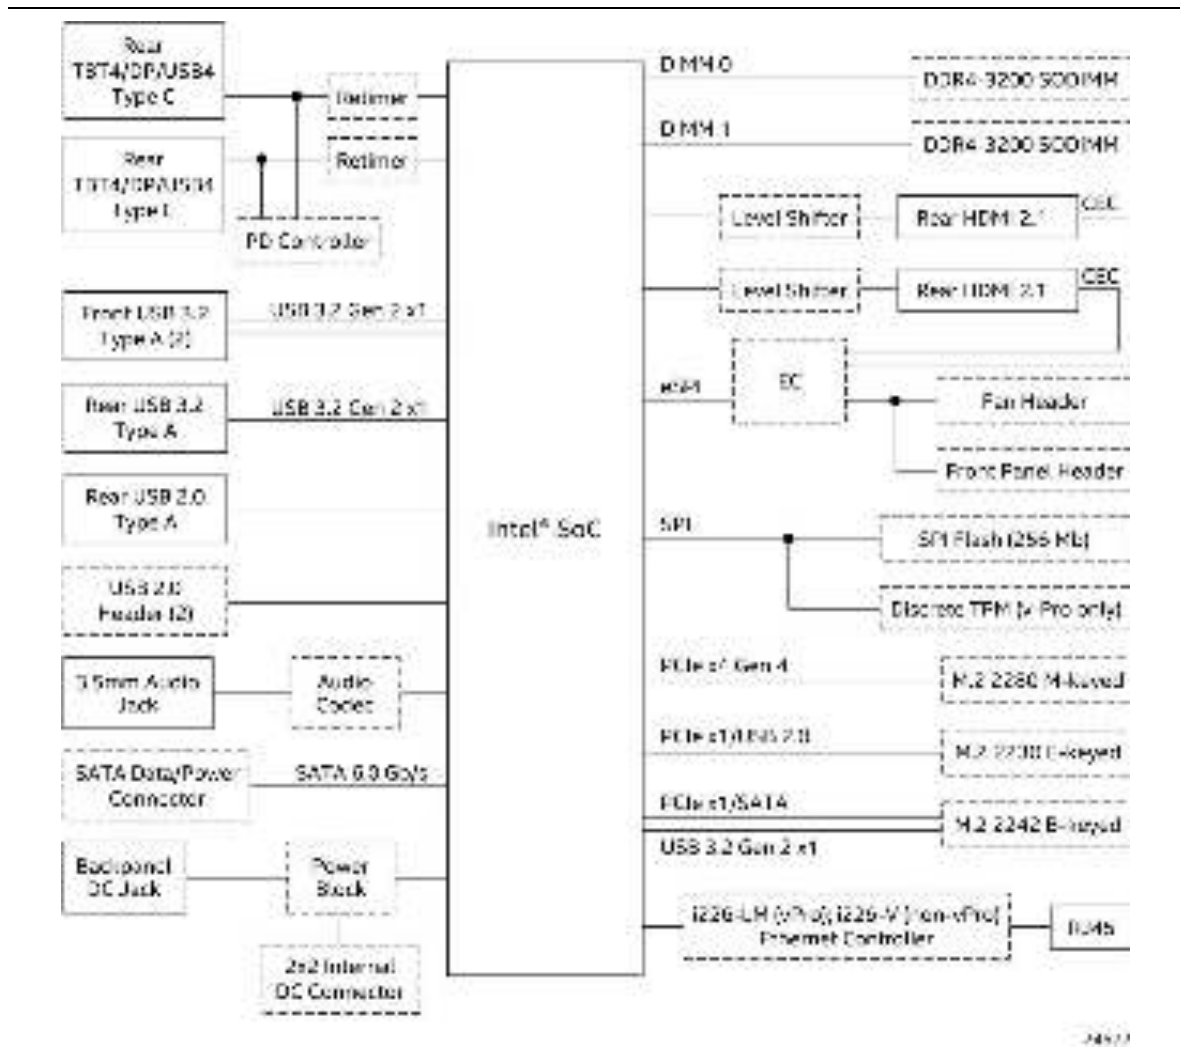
Rear TBT4/DP/USB4 Type C

Retimer

Rear TBT4/DP/USB4 Type C

Retimer

PD Controller

Front USB 3.2 Type A (2)

USB 3.2 Gen 2 x1

Rear USB 3.2 Type A

USB 3.2 Gen 2 x1

Rear USB 2.0 Type A

USB 2.0 Header (2)

3.5mm Audio Jack

Audio Codec

SATA Data/Power Connector

SATA 6.0 Gb/s

Backpanel DC Jack

Power Block

2x2 Internal DC Connector

Intel® SoC

DIMM 0

DDR4-3200 SODIMM

DIMM 1

DDR4-3200 SODIMM

Level Shifter

Rear HDMI 2.1

CEC

Level Shifter

Rear HDMI 2.1

CEC

eSPI

EC

Fan Header

Front Panel Header

SPI

SPI Flash (256 Mb)

Discrete TPM (vPro only)

PCIe x4 Gen 4

M.2 2280 M-keyed

PCIe x1/USB 2.0

M.2 2230 E-keyed

PCIe x1/SATA

M.2 2242 B-keyed

USB 3.2 Gen 2 x1

i226-LM (vPro) i226-V (non-vPro) Ethernet Controller

RJ45

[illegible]